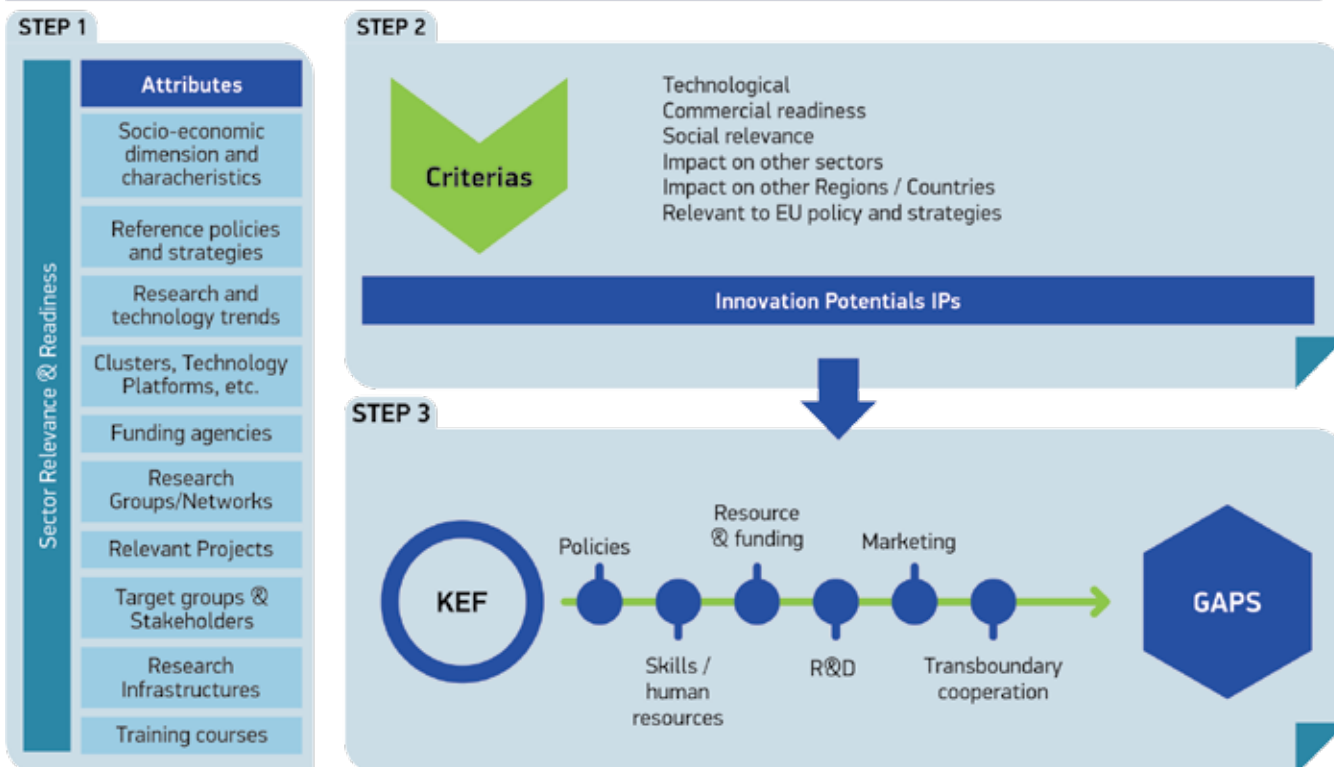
STEP 1

Sector Relevance & Readiness

Attributes

Socio-economic dimension and characteristics

Reference policies and strategies

Research and technology trends

Clusters, Technology Platforms, etc.

Funding agencies

Research Groups/Networks

Relevant Projects

Target groups & Stakeholders

Research Infrastructures

Training courses

STEP 2

Criterias

Technological
Commercial readiness
Social relevance
Impact on other sectors
Impact on other Regions / Countries
Relevant to EU policy and strategies

Innovation Potentials IPs

STEP 3

KEF

Policies

Resource & funding

Marketing

Skills / human resources

R&D

Transboundary cooperation

GAPS